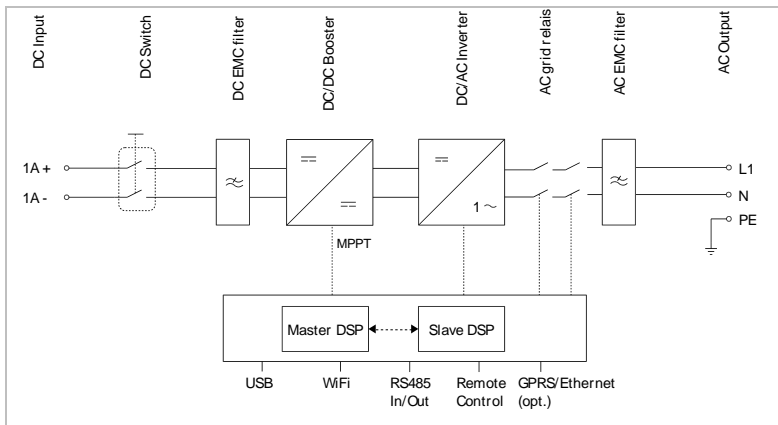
DC Input

DC Switch

DC EMC filter

DC/DC Booster

DC/AC Inverter

AC grid relais

AC EMC filter

AC Output

1A +

1A -

$\approx$

$=$

$=$

$=$

$1\sim$

$\approx$

L1

N

PE

MPPT

Master DSP

Slave DSP

USB

WiFi

RS485 In/Out

Remote Control

GPRS/Ethernet (opt.)